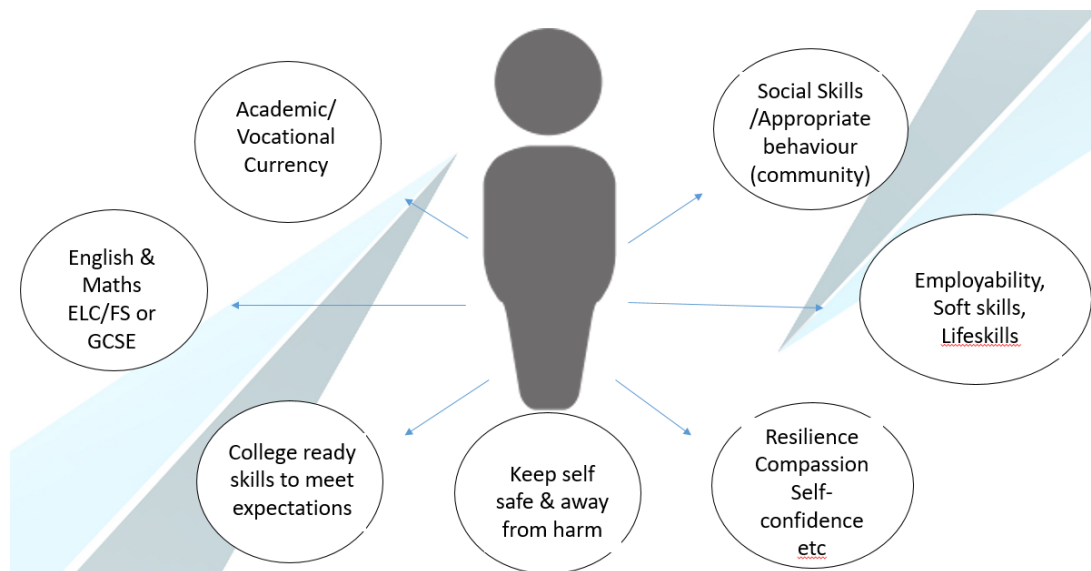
Academic/ Vocational Currency

Social Skills /Appropriate behaviour (community)

English & Maths ELC/FS or GCSE

Employability, Soft skills, Lifeskills

College ready skills to meet expectations

Keep self safe & away from harm

Resilience Compassion Self-confidence etc